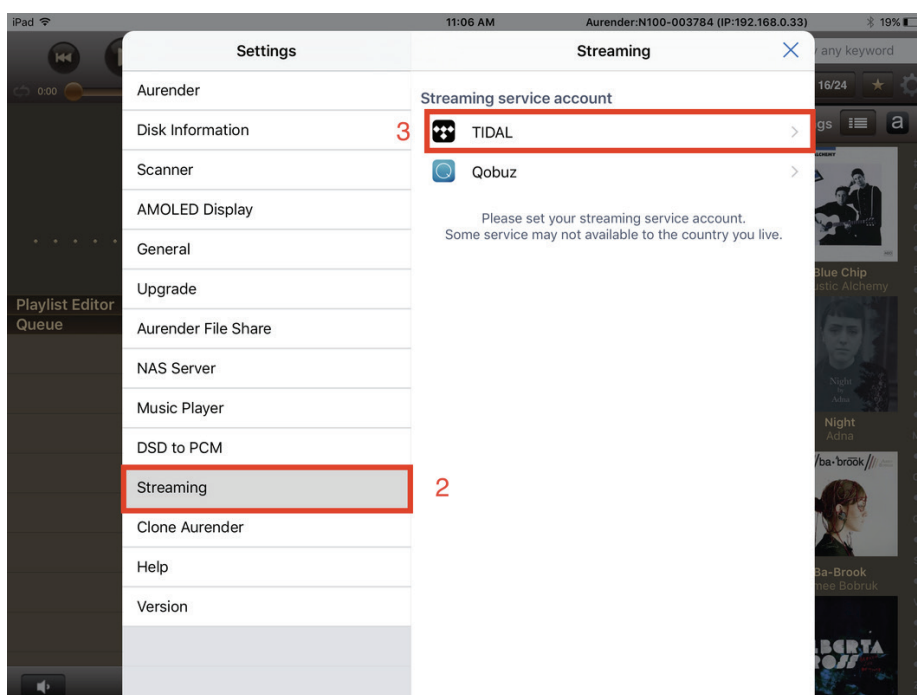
iPad 11:06 AM Aurender:N100-003784 (IP:192.168.0.33) 19%

0:00

Playlist Editor
Queue

Settings

Aurender
Disk Information
Scanner
AMOLED Display
General
Upgrade
Aurender File Share
NAS Server
Music Player
DSD to PCM
Streaming
Clone Aurender
Help
Version

Streaming

Streaming service account

3

TIDAL

Qobuz

Please set your streaming service account.
Some service may not available to the country you live.

2

any keyword
16/24
gs
a

Blue Chip
ustic Alchemy

Night
Adna

Night
Adna

/ba-brook///

Ba-Brook
mee Bobruk

BERTA
ROSS